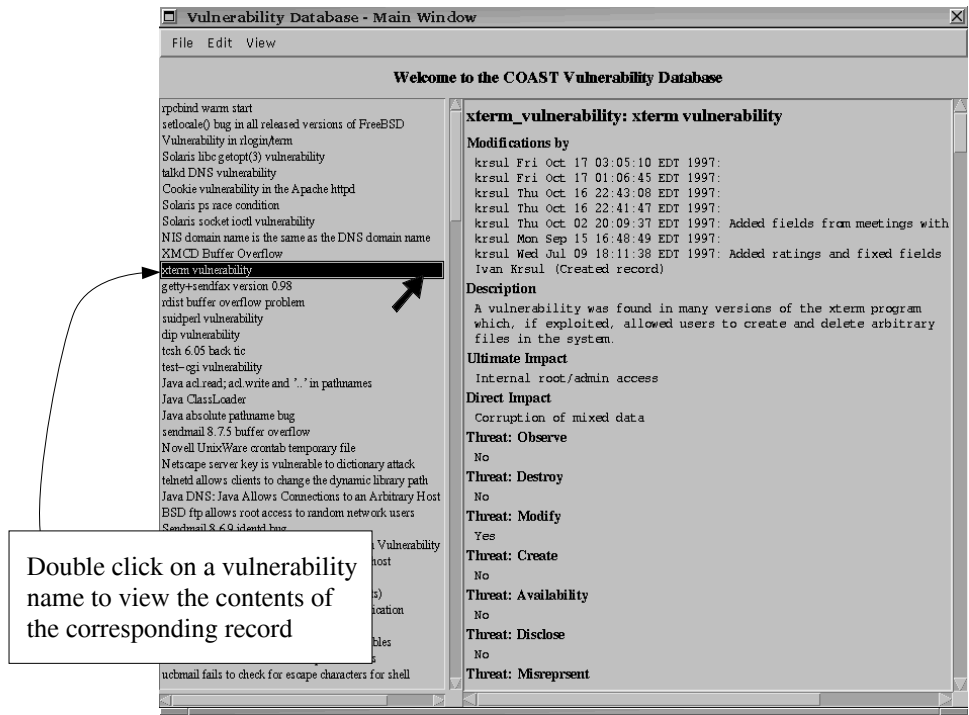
Vulnerability Database - Main Window

File Edit View

Welcome to the COAST Vulnerability Database

rpcbind warm start
setlocale() bug in all released versions of FreeBSD
Vulnerability in rlogin/term
Solaris libc getopt(3) vulnerability
talkd DNS vulnerability
Cookie vulnerability in the Apache httpd
Solaris ps race condition
Solaris socket ioctl vulnerability
NIS domain name is the same as the DNS domain name
XMCD Buffer Overflow
xterm vulnerability
getty+sendfax version 0.98
rdist buffer overflow problem
suidperl vulnerability
dip vulnerability
tcsh 6.05 back tic
test-cgi vulnerability
Java acl.read; acl.write and '..' in pathnames
Java ClassLoader
Java absolute pathname bug
sendmail 8.7.5 buffer overflow
Novell UnixWare crontab temporary file
Netscape server key is vulnerable to dictionary attack
telnetd allows clients to change the dynamic library path
Java DNS: Java Allows Connections to an Arbitrary Host
BSD ftp allows root access to random network users
Sendmail 8.6.9 identd bug
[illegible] Vulnerability
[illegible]host
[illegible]s)
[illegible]ication
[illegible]bles
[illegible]s
ucbmail fails to check for escape characters for shell

Double click on a vulnerability name to view the contents of the corresponding record

xterm_vulnerability: xterm vulnerability

Modifications by

krsul Fri Oct 17 03:05:10 EDT 1997:
krsul Fri Oct 17 01:06:45 EDT 1997:
krsul Thu Oct 16 22:43:08 EDT 1997:
krsul Thu Oct 16 22:41:47 EDT 1997:
krsul Thu Oct 02 20:09:37 EDT 1997: Added fields from meetings with
krsul Mon Sep 15 16:48:49 EDT 1997:
krsul Wed Jul 09 18:11:38 EDT 1997: Added ratings and fixed fields
Ivan Krsul (Created record)

Description

A vulnerability was found in many versions of the xterm program which, if exploited, allowed users to create and delete arbitrary files in the system.

Ultimate Impact

Internal root/admin access

Direct Impact

Corruption of mixed data

Threat: Observe

No

Threat: Destroy

No

Threat: Modify

Yes

Threat: Create

No

Threat: Availability

No

Threat: Disclose

No

Threat: Misreprsent